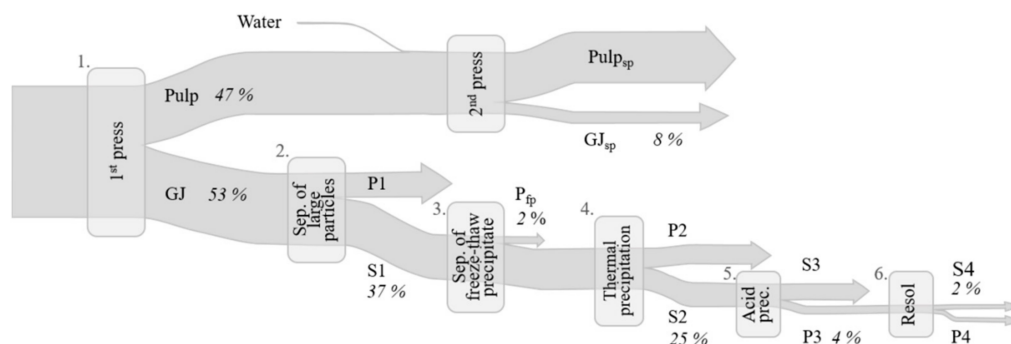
Water

1.

$1^{st}$ press

Pulp 47 %

GJ 53 %

$2^{nd}$ press

$Pulp_{sp}$

$GJ_{sp}$ 8 %

2.

Sep. of large particles

P1

S1 37 %

3.

Sep. of freeze-thaw precipitate

$P_{fp}$ 2 %

4.

Thermal precipitation

P2

S2 25 %

5.

Acid prec.

S3

P3 4 %

6.

Resol

S4 2 %

P4